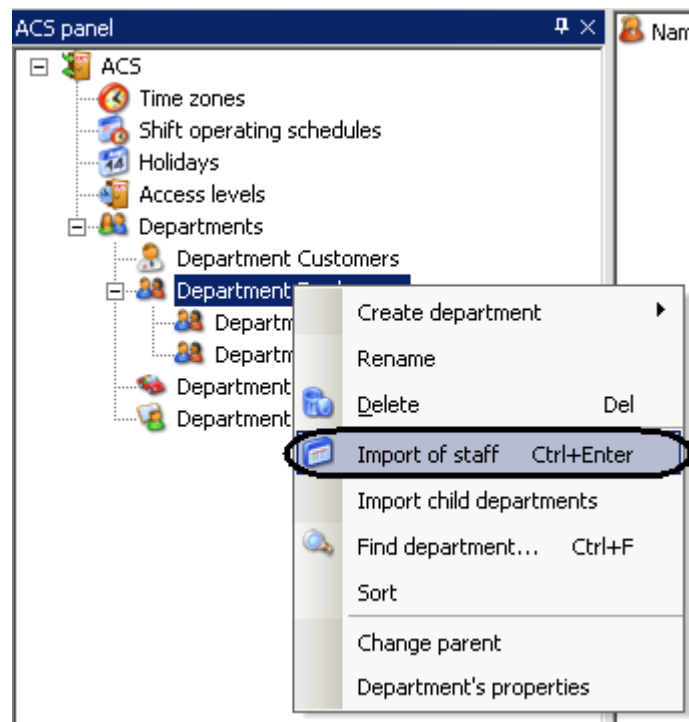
ACS panel
Nam
ACS
Time zones
Shift operating schedules
Holidays
Access levels
Departments
Department Customers
Department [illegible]
Departm
Departm
Department
Department
Create department
Rename
Delete Del
Import of staff Ctrl+Enter
Import child departments
Find department... Ctrl+F
Sort
Change parent
Department's properties